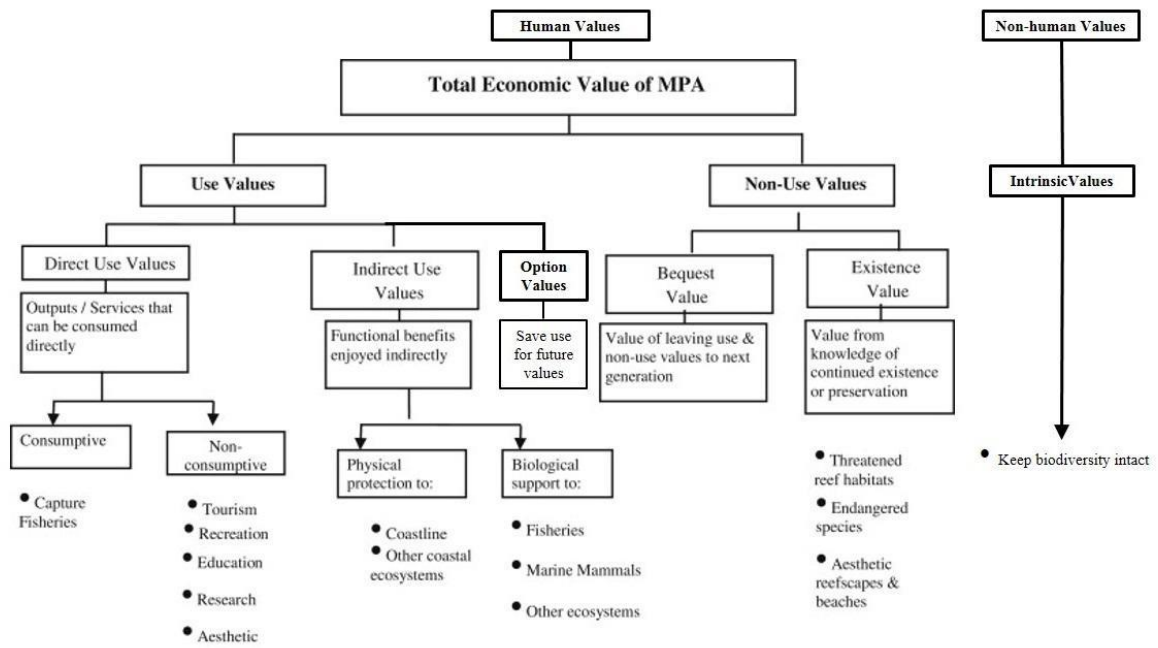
Human Values

Total Economic Value of MPA

Use Values

Non-Use Values

Direct Use Values

Outputs / Services that can be consumed directly

Indirect Use Values

Functional benefits enjoyed indirectly

Option Values

Save use for future values

Bequest Value

Value of leaving use & non-use values to next generation

Existence Value

Value from knowledge of continued existence or preservation

Consumptive

• Capture Fisheries

Non-consumptive

• Tourism
• Recreation
• Education
• Research
• Aesthetic

Physical protection to:

• Coastline
• Other coastal ecosystems

Biological support to:

• Fisheries
• Marine Mammals
• Other ecosystems

• Threatened reef habitats
• Endangered species
• Aesthetic reefscapes & beaches

Non-human Values

IntrinsicValues

• Keep biodiversity intact